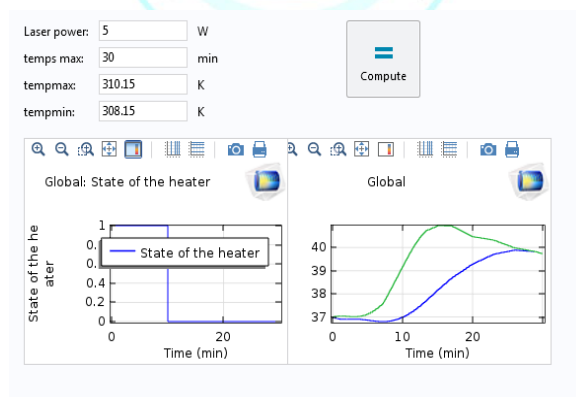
Laser power: 5 W
temps max: 30 min
tempmax: 310.15 K
tempmin: 308.15 K

=
Compute

Global: State of the heater

State of the heater

1
0.
0.
0.4
0.2
0
0
20
Time (min)
State of the he ater

Global

40
39
38
37
0
10
20
Time (min)